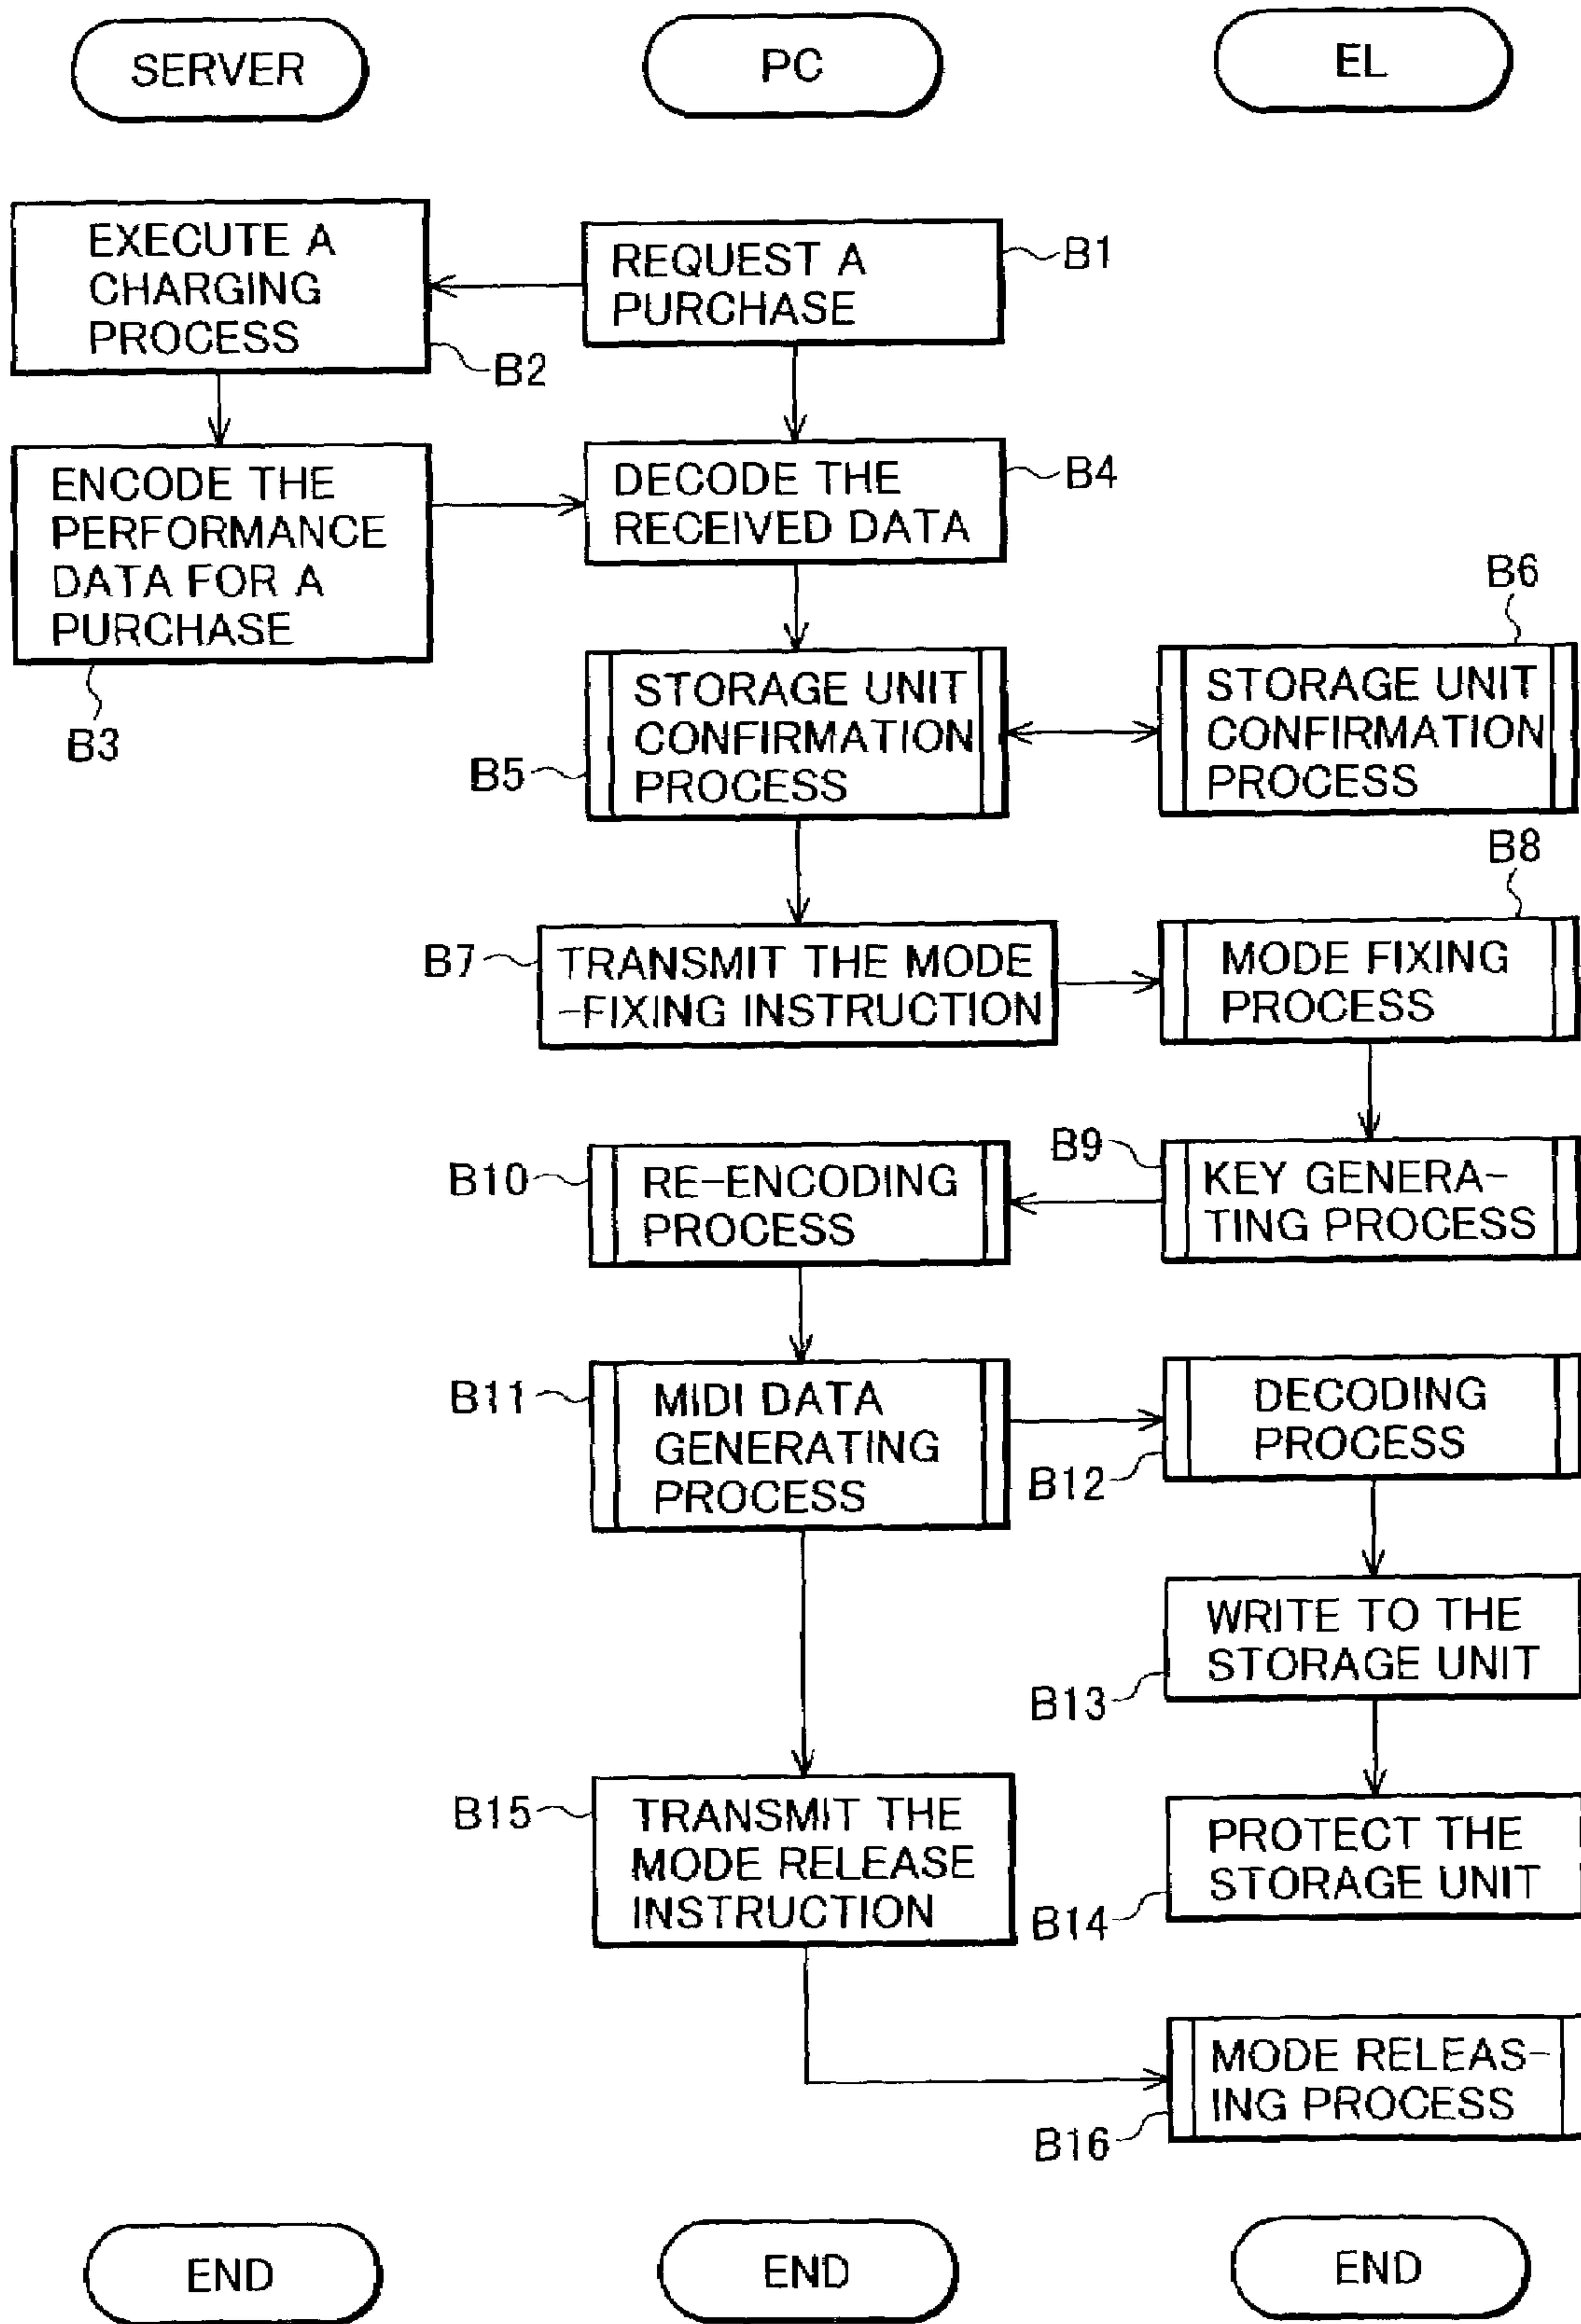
SERVER

PC

EL

EXECUTE A CHARGING PROCESS

REQUEST A PURCHASE

B1

B2

ENCODE THE PERFORMANCE DATA FOR A PURCHASE

DECODE THE RECEIVED DATA

B4

B3

B6

B5

STORAGE UNIT CONFIRMATION PROCESS

STORAGE UNIT CONFIRMATION PROCESS

B8

B7

TRANSMIT THE MODE -FIXING INSTRUCTION

MODE FIXING PROCESS

B10

RE-ENCODING PROCESS

B9

KEY GENERA-TING PROCESS

B11

MIDI DATA GENERATING PROCESS

DECODING PROCESS

B12

WRITE TO THE STORAGE UNIT

B13

B15

TRANSMIT THE MODE RELEASE INSTRUCTION

PROTECT THE STORAGE UNIT

B14

MODE RELEAS-ING PROCESS

B16

END

END

END